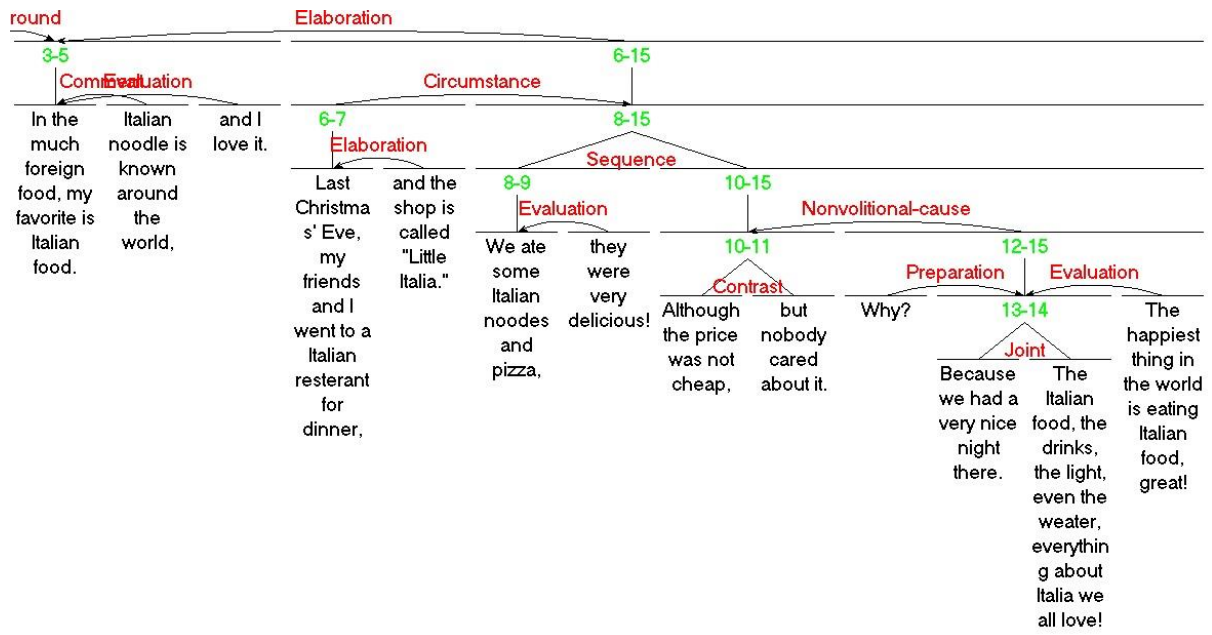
round

Elaboration

3-5

6-15

Comment Evaluation

Circumstance

In the much foreign food, my favorite is Italian food.

Italian noodle is known around the world,

and I love it.

6-7

8-15

Elaboration

Sequence

Last Christmas' Eve, my friends and I went to a Italian resterant for dinner,

and the shop is called "Little Italia."

8-9

10-15

Evaluation

Nonvolitional-cause

We ate some Italian noodes and pizza,

they were very delicious!

10-11

12-15

Contrast

Preparation

Evaluation

Although the price was not cheap,

but nobody cared about it.

Why?

13-14

The happiest thing in the world is eating Italian food, great!

Joint

Because we had a very nice night there.

The Italian food, the drinks, the light, even the weater, everything about Italia we all love!